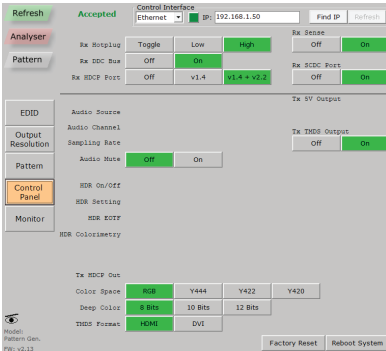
Refresh
Accepted
Control Interface
Ethernet
IP: 192.168.1.50
Find IP
Refresh
Analyser
Pattern
Rx Hotplug
Toggle
Low
High
Rx DDC Bus
Off
On
Rx HDCP Port
Off
v1.4
v1.4 + v2.2
Rx Sense
Off
On
Rx SCDC Port
Off
On
Tx 5V Output
EDID
Output Resolution
Pattern
Control Panel
Monitor
Audio Source
Audio Channel
Sampling Rate
Audio Mute
Off
On
Tx TMDS Output
Off
On
HDR On/Off
HDR Setting
HDR EOTF
HDR Colorimetry
Tx HDCP Out
Color Space
RGB
Y444
Y422
Y420
Deep Color
8 Bits
10 Bits
12 Bits
TMDS Format
HDMI
DVI
Model:
Pattern Gen.
FW: v2.13
Factory Reset
Reboot System